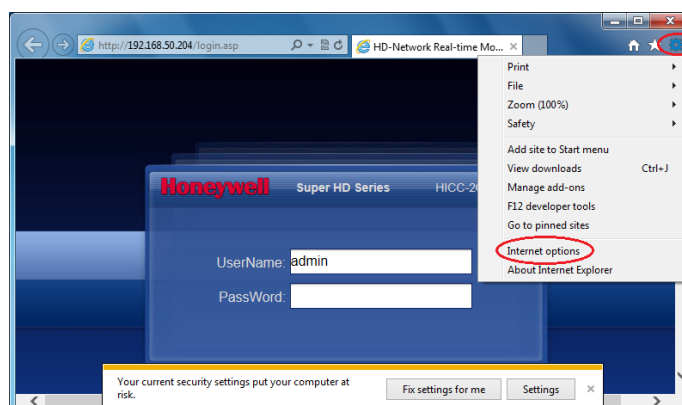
http://192.168.50.204/login.asp

HD-Network Real-time Mo...

Print
File
Zoom (100%)
Safety
Add site to Start menu
View downloads Ctrl+J
Manage add-ons
F12 developer tools
Go to pinned sites
Internet options
About Internet Explorer

Honeywell Super HD Series HICC-2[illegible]

UserName: admin
PassWord:

Your current security settings put your computer at risk.
Fix settings for me
Settings